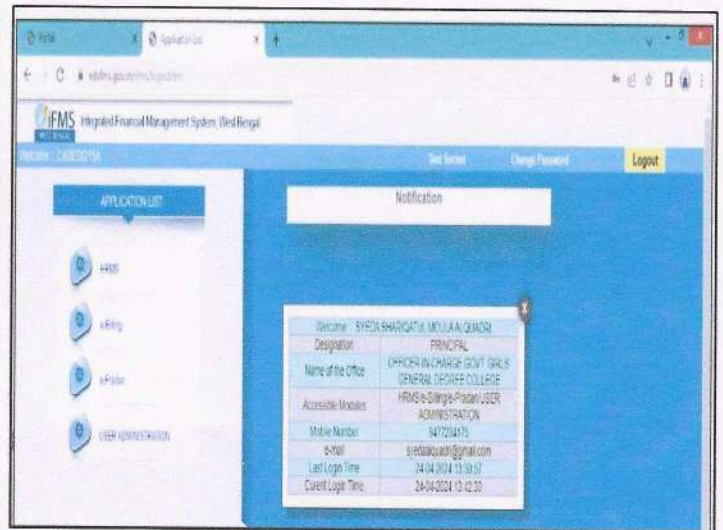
Portal | Application List | +

wbifms.gov.in/ifms/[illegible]

iFMS Integrated Financial Management System, West Bengal
WEST BENGAL

Welcome : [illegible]

Text Socket | Change Password | Logout

APPLICATION LIST

HRMS

e-Billing

e-Pradan

USER ADMINISTRATION

Notification

| Welcome | SYEDA SHARIQATUL MOULA AL QUADRI |
|---|---|
| Designation | PRINCIPAL |
| Name of the Office | OFFICER IN-CHARGE GOVT GIRLS GENERAL DEGREE COLLEGE |
| Accessible Modules | HRMS/e-Billing/e-Pradan/USER ADMINISTRATION |
| Mobile Number | 9477204175 |
| e-mail | syedaalquadri@gmail.com |
| Last Login Time | 24-04-2024 13:30:57 |
| Current Login Time | 24-04-2024 13:42:30 |